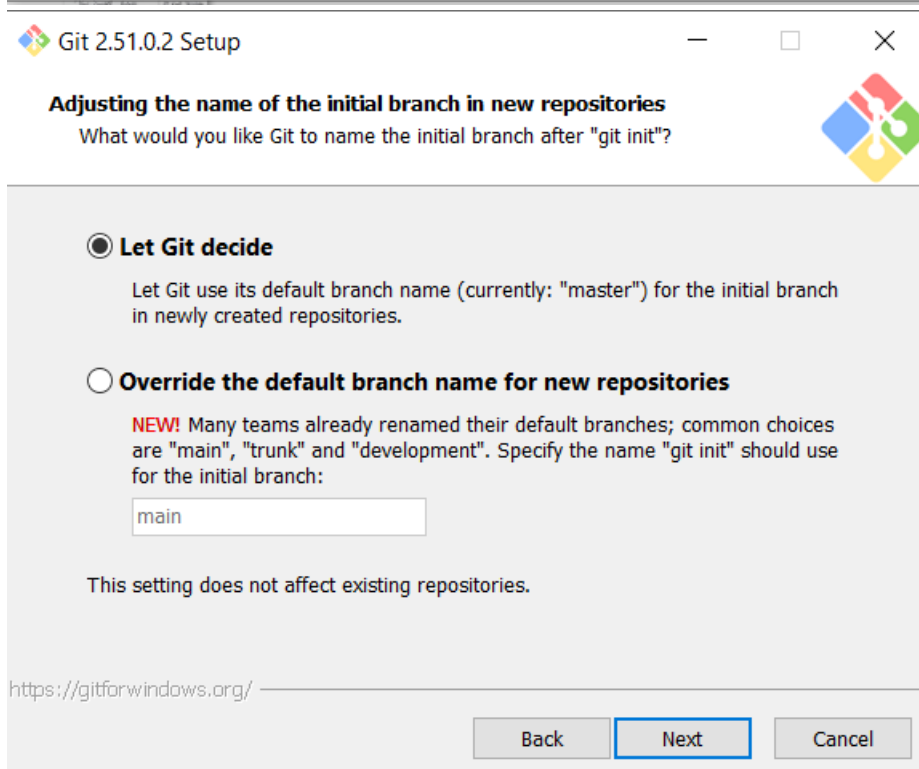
Git 2.51.0.2 Setup

Adjusting the name of the initial branch in new repositories
What would you like Git to name the initial branch after "git init"?

Let Git decide

Let Git use its default branch name (currently: "master") for the initial branch in newly created repositories.

Override the default branch name for new repositories

NEW! Many teams already renamed their default branches; common choices are "main", "trunk" and "development". Specify the name "git init" should use for the initial branch:

main

This setting does not affect existing repositories.

https://gitforwindows.org/

Back
Next
Cancel